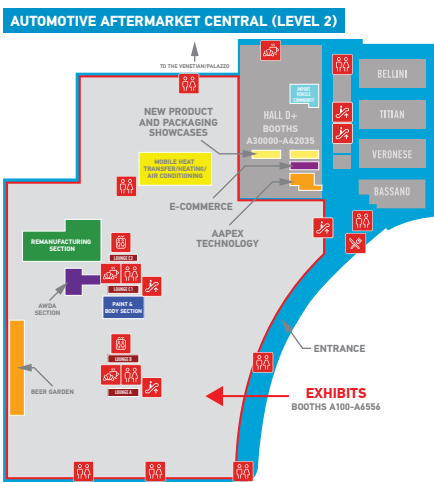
AUTOMOTIVE AFTERMARKET CENTRAL (LEVEL 2)

TO THE VENETIAN/PALAZZO

IMPORT VEHICLE COMMUNITY

HALL D+ BOOTHS A30000–A42035

BELLINI

TITIAN

VERONESE

BASSANO

NEW PRODUCT AND PACKAGING SHOWCASES

MOBILE HEAT TRANSFER/HEATING/ AIR CONDITIONING

E-COMMERCE

AAPEX TECHNOLOGY

REMANUFACTURING SECTION

LOUNGE C2

LOUNGE C1

AWDA SECTION

PAINT & BODY SECTION

LOUNGE D

LOUNGE A

ENTRANCE

BEER GARDEN

EXHIBITS
BOOTHS A100–A6556